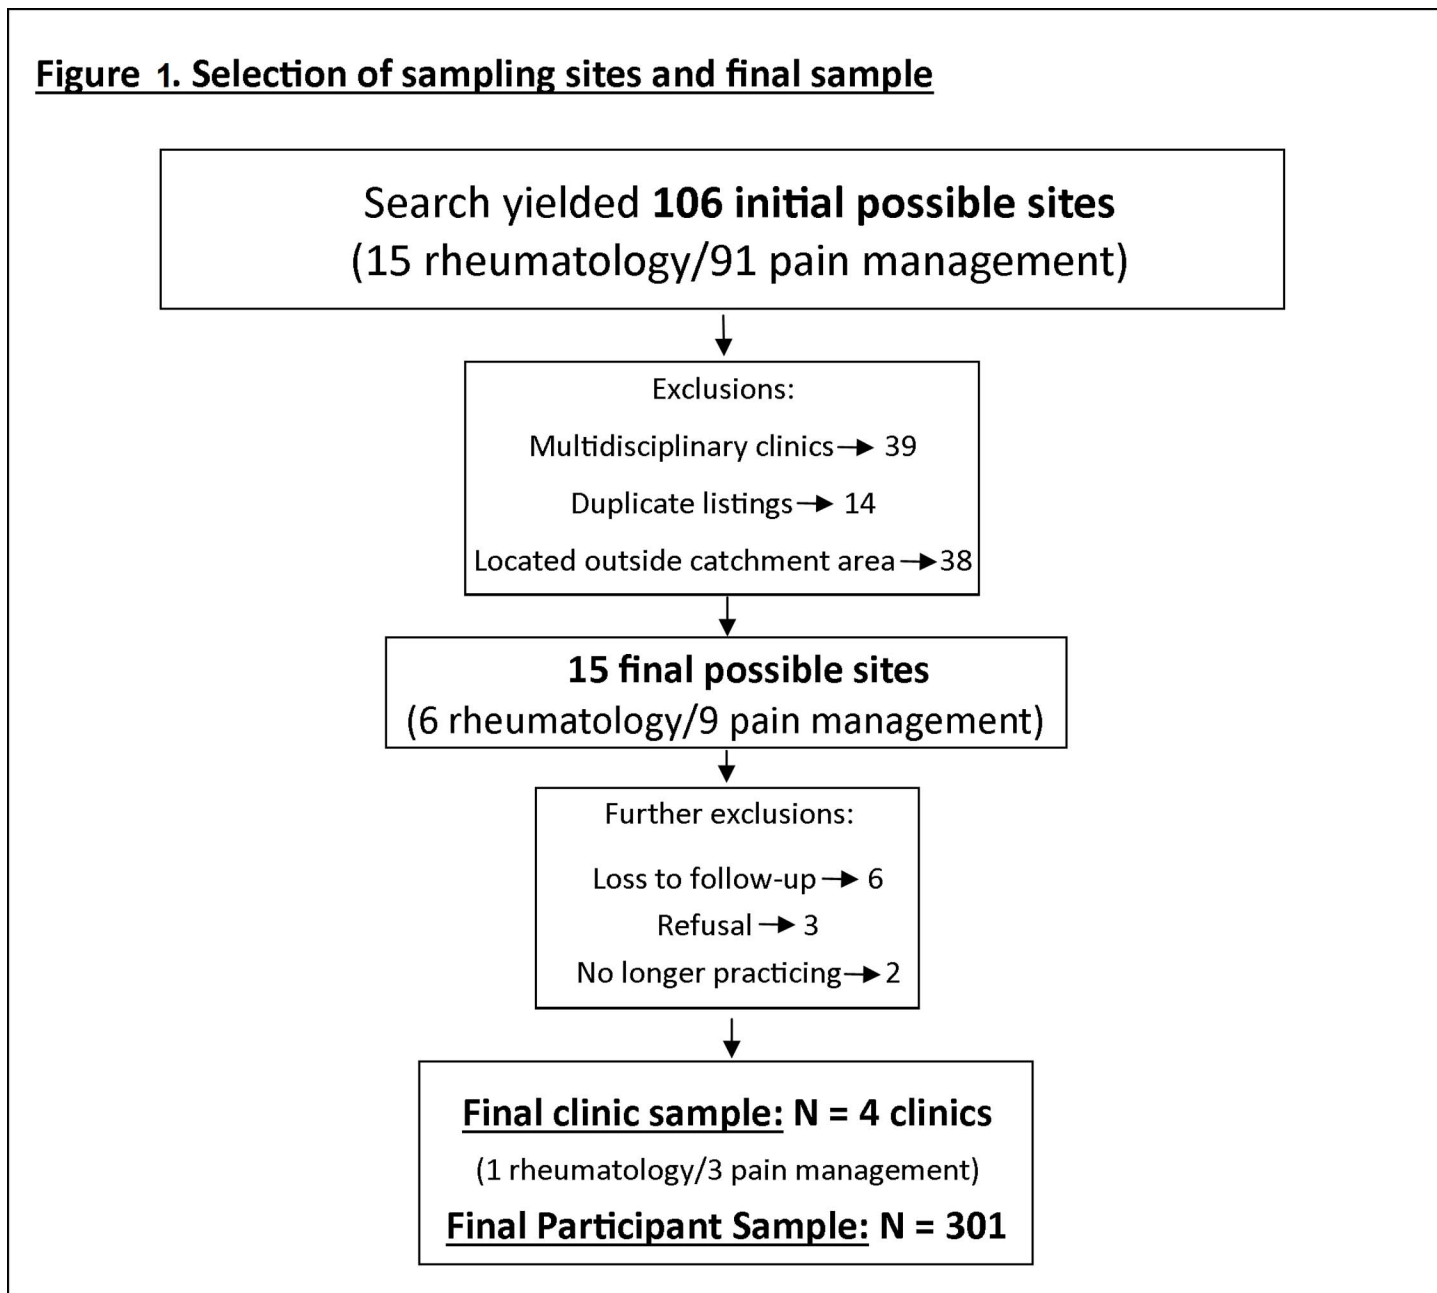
Figure 1. Selection of sampling sites and final sample

Search yielded 106 initial possible sites
(15 rheumatology/91 pain management)

Exclusions:

Multidisciplinary clinics → 39

Duplicate listings → 14

Located outside catchment area → 38

15 final possible sites
(6 rheumatology/9 pain management)

Further exclusions:

Loss to follow-up → 6

Refusal → 3

No longer practicing → 2

Final clinic sample: N = 4 clinics

(1 rheumatology/3 pain management)

Final Participant Sample: N = 301